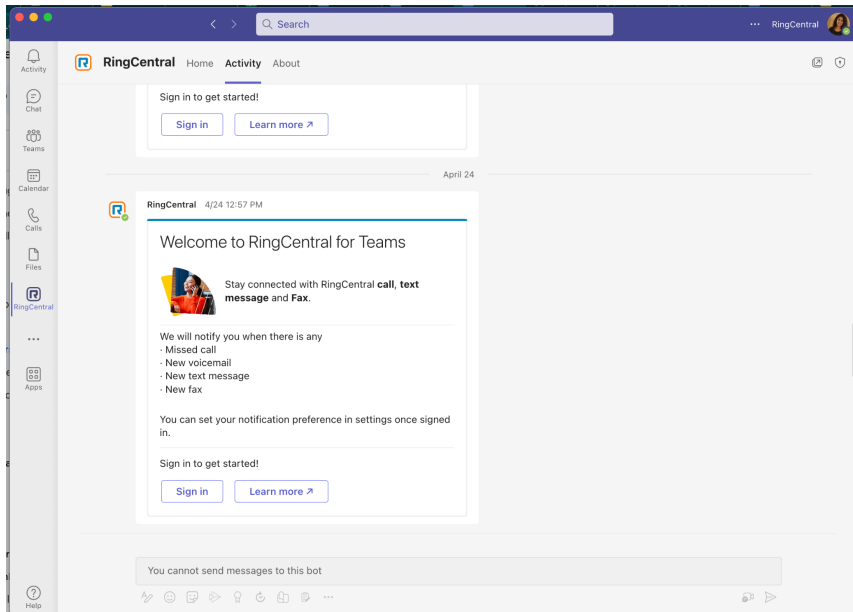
Search

··· RingCentral

Activity

Chat

Teams

Calendar

Calls

Files

RingCentral

···

Apps

Help

RingCentral Home Activity About

Sign in to get started!

Sign in Learn more ↗

April 24

RingCentral 4/24 12:57 PM

Welcome to RingCentral for Teams

Stay connected with RingCentral **call**, **text message** and **Fax**.

We will notify you when there is any
· Missed call
· New voicemail
· New text message
· New fax

You can set your notification preference in settings once signed in.

Sign in to get started!

Sign in Learn more ↗

You cannot send messages to this bot